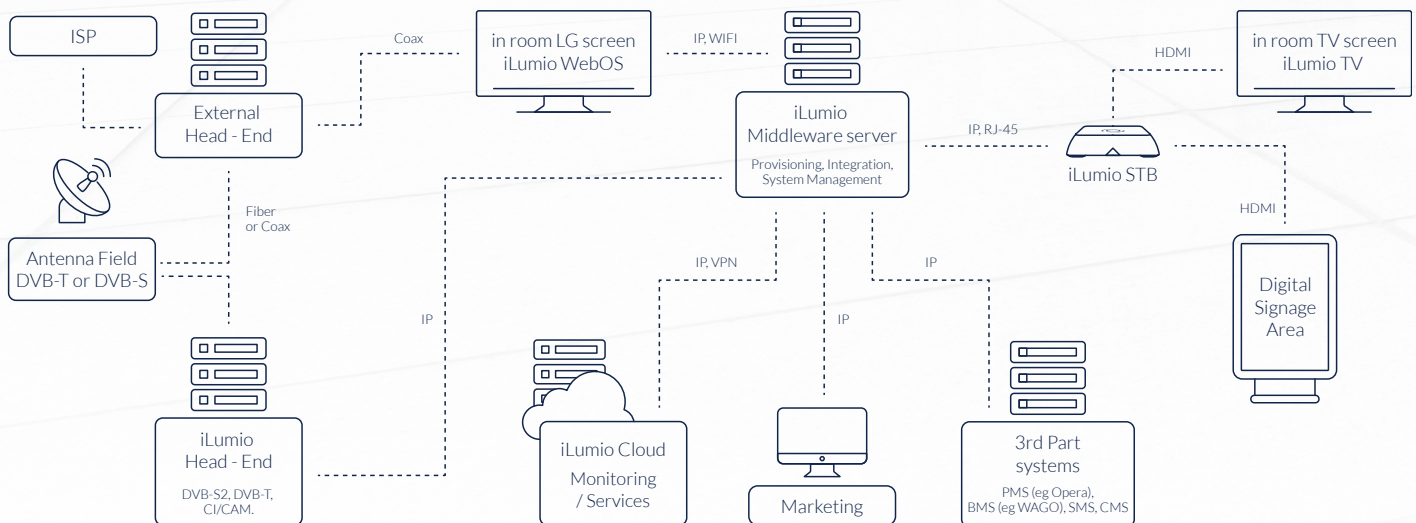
ISP

External Head - End

Coax

in room LG screen iLumio WebOS

IP, WIFI

iLumio Middleware server

Provisioning, Integration, System Management

HDMI

in room TV screen iLumio TV

IP, RJ-45

iLumio STB

Fiber or Coax

Antenna Field DVB-T or DVB-S

HDMI

Digital Signage Area

IP, VPN

IP

IP

IP

iLumio Head - End

DVB-S2, DVB-T, CI/CAM.

iLumio Cloud

Monitoring / Services

Marketing

3rd Part systems

PMS (eg Opera), BMS (eg WAGO), SMS, CMS